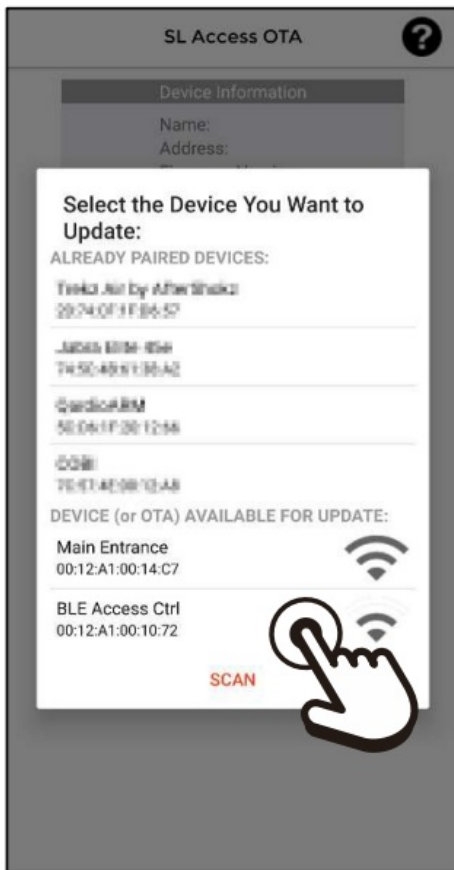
SL Access OTA

Device Information

Name:
Address:
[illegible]

Select the Device You Want to Update:

ALREADY PAIRED DEVICES:

Trekz Air by AfterShokz
20:74:CF:1F:B6:57

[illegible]
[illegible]

CardioARM
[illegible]

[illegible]
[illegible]

DEVICE (or OTA) AVAILABLE FOR UPDATE:

Main Entrance
00:12:A1:00:14:C7

BLE Access Ctrl
00:12:A1:00:10:72

SCAN